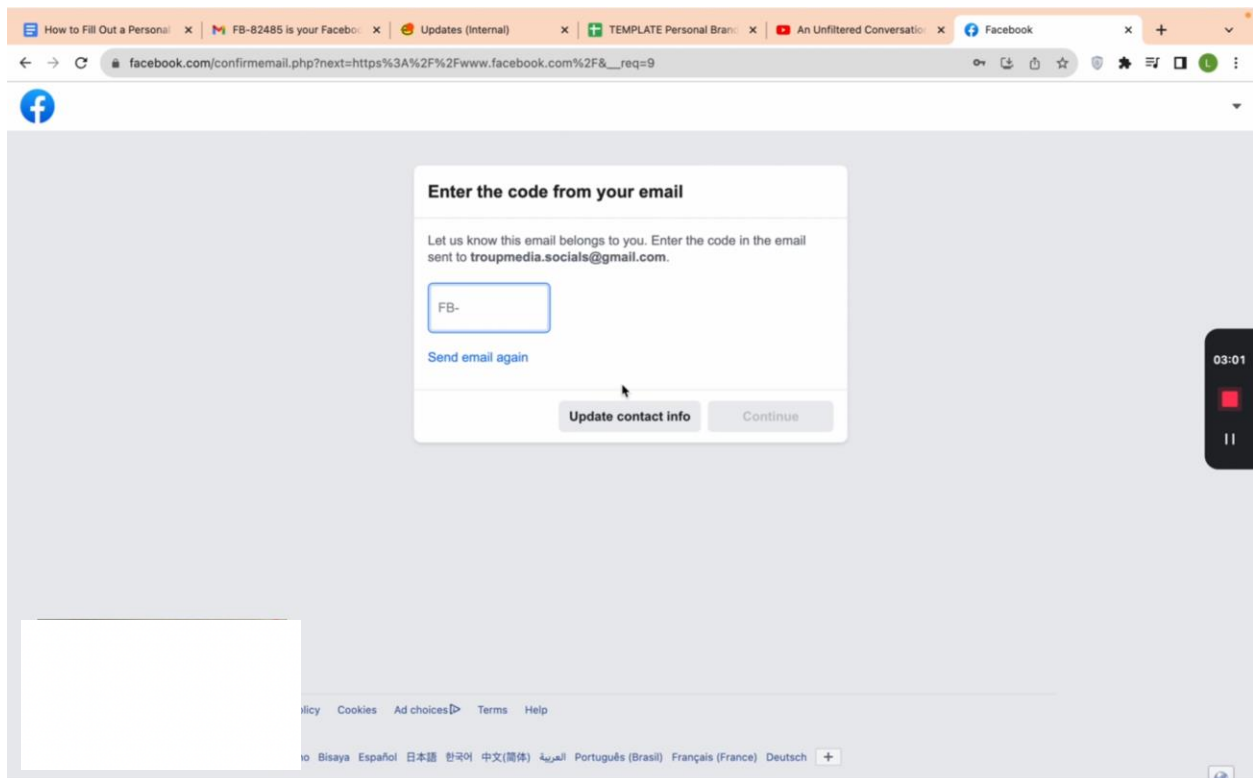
How to Fill Out a Personal | FB-82485 is your Facebo | Updates (Internal) | TEMPLATE Personal Brand | An Unfiltered Conversatio | Facebook

facebook.com/confirmemail.php?next=https%3A%2F%2Fwww.facebook.com%2F&__req=9

L

Enter the code from your email

Let us know this email belongs to you. Enter the code in the email sent to **troupmedia.socials@gmail.com**.

FB-

Send email again

Update contact info

Continue

03:01

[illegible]licy Cookies Ad choices Terms Help

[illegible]o Bisaya Español 日本語 한국어 中文(简体) العربية Português (Brasil) Français (France) Deutsch +